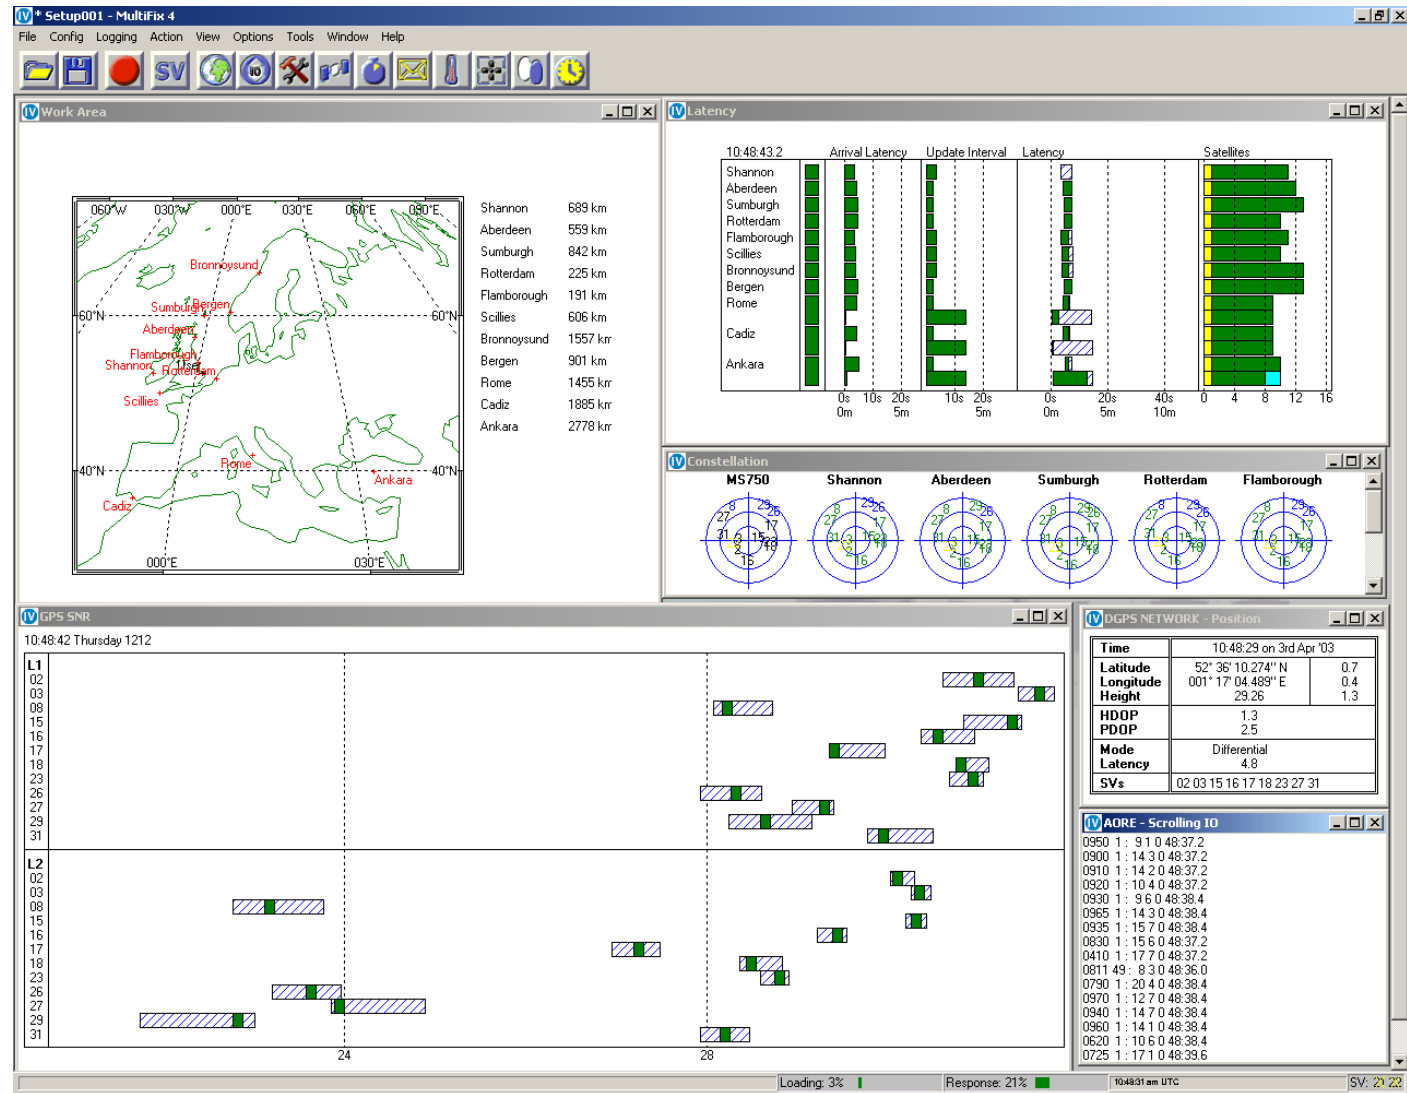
* Setup001 - MultiFix 4

File Config Logging Action View Options Tools Window Help

SV

Work Area

060°W 030°W 000°E 030°E 060°E 090°E

Bronnoysund
Sumburgh Bergen
60°N 60°N
Aberdeen
Flamborough
Shannon Rotterdam
Scillies
Rome
40°N 40°N
Ankara
Cadiz
000°E 030°E

| Shannon | 689 km |
|---|---|
| Aberdeen | 559 km |
| Sumburgh | 842 km |
| Rotterdam | 225 km |
| Flamborough | 191 km |
| Scillies | 606 km |
| Bronnoysund | 1557 km |
| Bergen | 901 km |
| Rome | 1455 km |
| Cadiz | 1885 km |
| Ankara | 2778 km |

Latency

10:48:43.2 Arrival Latency Update Interval Latency Satellites

Shannon
Aberdeen
Sumburgh
Rotterdam
Flamborough
Scillies
Bronnoysund
Bergen
Rome
Cadiz
Ankara

0s 10s 20s 10s 20s 0s 20s 40s 0 4 8 12 16
0m 5m 5m 0m 5m 10m

Constellation

MS750 Shannon Aberdeen Sumburgh Rotterdam Flamborough

GPS SNR

10:48:42 Thursday 1212

L1
02
03
08
15
16
17
18
23
26
27
29
31

L2
02
03
08
15
16
17
18
23
26
27
29
31

24 28

DGPS NETWORK - Position

| Time | 10:48:29 on 3rd Apr '03 | |
|---|---|---|
| Latitude | 52° 36' 10.274" N | 0.7 |
| Longitude | 001° 17' 04.489" E | 0.4 |
| Height | 29.26 | 1.3 |
| HDOP | 1.3 | |
| PDOP | 2.5 | |
| Mode | Differential | |
| Latency | 4.8 | |
| SVs | 02 03 15 16 17 18 23 27 31 | |

AORE - Scrolling IO

0950 1 : 9 1 0 48:37.2
0900 1 : 14 3 0 48:37.2
0910 1 : 14 2 0 48:37.2
0920 1 : 10 4 0 48:37.2
0930 1 : 9 6 0 48:38.4
0965 1 : 14 3 0 48:38.4
0935 1 : 15 7 0 48:38.4
0830 1 : 15 6 0 48:37.2
0410 1 : 17 7 0 48:37.2
0811 49 : 8 3 0 48:36.0
0790 1 : 20 4 0 48:38.4
0970 1 : 12 7 0 48:38.4
0940 1 : 14 7 0 48:38.4
0960 1 : 14 1 0 48:38.4
0620 1 : 10 6 0 48:38.4
0725 1 : 17 1 0 48:39.6

Loading: 3% Response: 21% 10:48:31 am UTC SV: 21 22